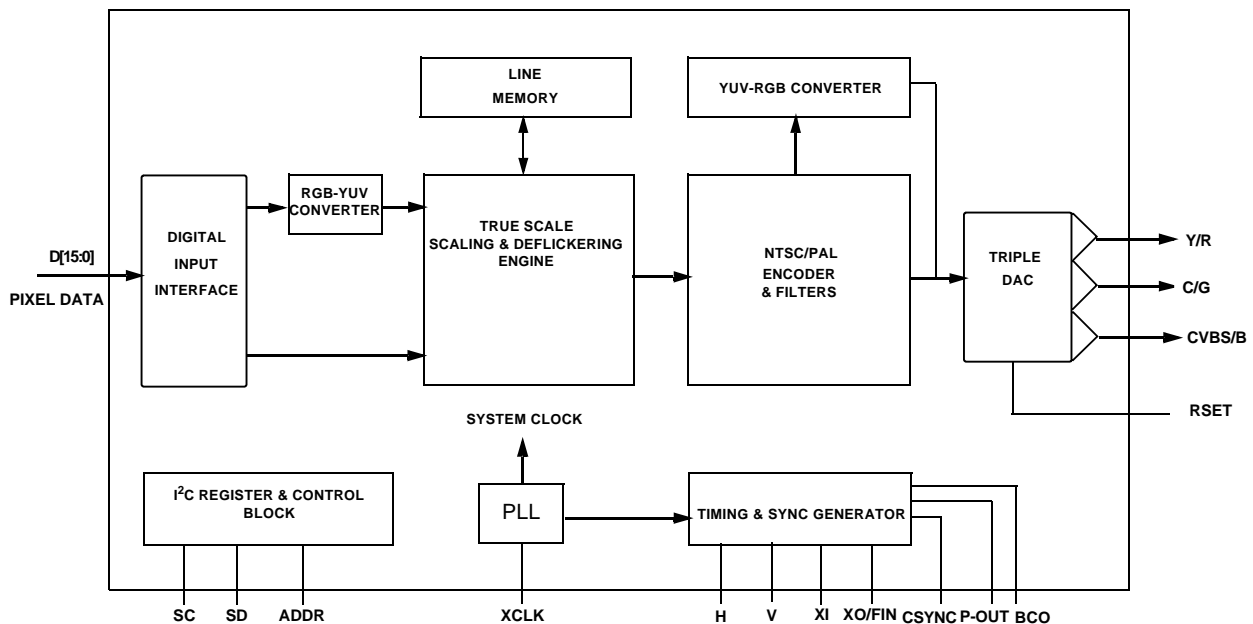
LINE MEMORY

YUV-RGB CONVERTER

D[15:0]

PIXEL DATA

DIGITAL INPUT INTERFACE

RGB-YUV CONVERTER

TRUE SCALE SCALING & DEFLICKERING ENGINE

NTSC/PAL ENCODER & FILTERS

TRIPLE DAC

Y/R

C/G

CVBS/B

RSET

SYSTEM CLOCK

I$^2$C REGISTER & CONTROL BLOCK

PLL

TIMING & SYNC GENERATOR

SC SD ADDR XCLK H V XI XO/FIN CSYNC P-OUT BCO